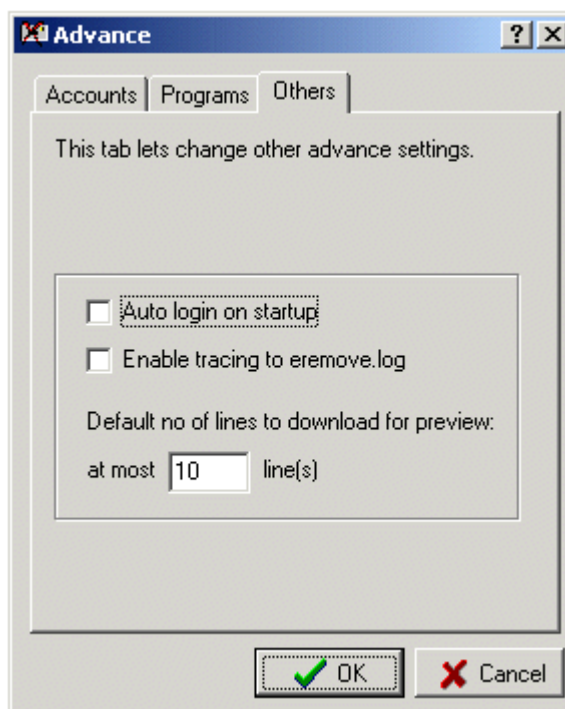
Advance

?

Accounts

Programs

Others

This tab lets change other advance settings.

Auto login on startup

Enable tracing to eremove.log

Default no of lines to download for preview:

at most 10 line(s)

OK

Cancel